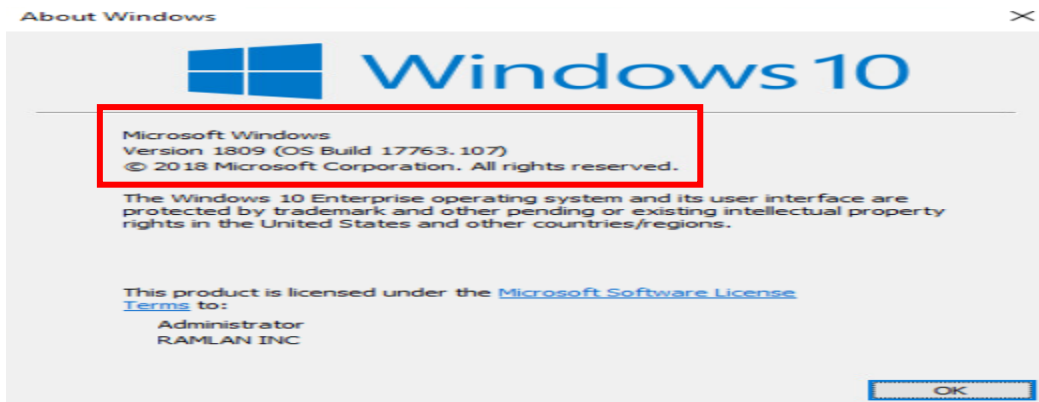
About Windows

Windows 10

Microsoft Windows
Version 1809 (OS Build 17763.107)
© 2018 Microsoft Corporation. All rights reserved.

The Windows 10 Enterprise operating system and its user interface are protected by trademark and other pending or existing intellectual property rights in the United States and other countries/regions.

This product is licensed under the Microsoft Software License Terms to:
Administrator
RAMLAN INC

OK